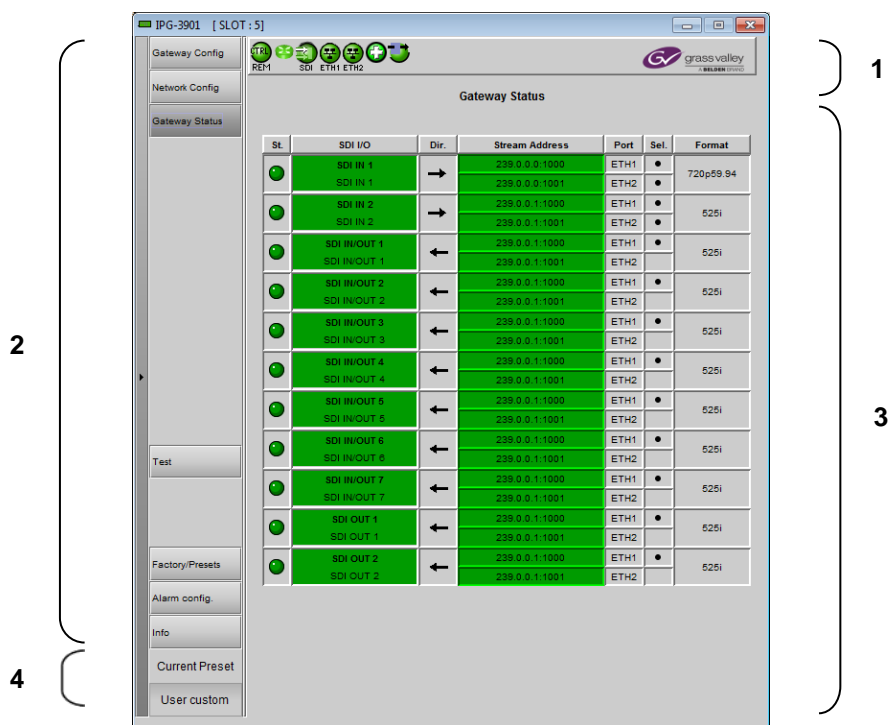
IPG-3901 [ SLOT : 5]

1

2

3

4

Gateway Config
Network Config
Gateway Status

CTRL REM SDI ETH1 ETH2

grass valley A BELDEN BRAND

Gateway Status

| St. | SDI I/O | Dir. | Stream Address | Port | Sel. | Format |
|---|---|---|---|---|---|---|
| | SDI IN 1 | → | 239.0.0.0:1000 | ETH1 | ● | 720p59.94 |
| | SDI IN 1 | | 239.0.0.0:1001 | ETH2 | ● | |
| | SDI IN 2 | → | 239.0.0.1:1000 | ETH1 | ● | 525i |
| | SDI IN 2 | | 239.0.0.1:1001 | ETH2 | ● | |
| | SDI IN/OUT 1 | ← | 239.0.0.1:1000 | ETH1 | ● | 525i |
| | SDI IN/OUT 1 | | 239.0.0.1:1001 | ETH2 | | |
| | SDI IN/OUT 2 | ← | 239.0.0.1:1000 | ETH1 | ● | 525i |
| | SDI IN/OUT 2 | | 239.0.0.1:1001 | ETH2 | | |
| | SDI IN/OUT 3 | ← | 239.0.0.1:1000 | ETH1 | ● | 525i |
| | SDI IN/OUT 3 | | 239.0.0.1:1001 | ETH2 | | |
| | SDI IN/OUT 4 | ← | 239.0.0.1:1000 | ETH1 | ● | 525i |
| | SDI IN/OUT 4 | | 239.0.0.1:1001 | ETH2 | | |
| | SDI IN/OUT 5 | ← | 239.0.0.1:1000 | ETH1 | ● | 525i |
| | SDI IN/OUT 5 | | 239.0.0.1:1001 | ETH2 | | |
| | SDI IN/OUT 6 | ← | 239.0.0.1:1000 | ETH1 | ● | 525i |
| | SDI IN/OUT 6 | | 239.0.0.1:1001 | ETH2 | | |
| | SDI IN/OUT 7 | ← | 239.0.0.1:1000 | ETH1 | ● | 525i |
| | SDI IN/OUT 7 | | 239.0.0.1:1001 | ETH2 | | |
| | SDI OUT 1 | ← | 239.0.0.1:1000 | ETH1 | ● | 525i |
| | SDI OUT 1 | | 239.0.0.1:1001 | ETH2 | | |
| | SDI OUT 2 | ← | 239.0.0.1:1000 | ETH1 | ● | 525i |
| | SDI OUT 2 | | 239.0.0.1:1001 | ETH2 | | |

Test
Factory/Presets
Alarm config.
Info
Current Preset
User custom